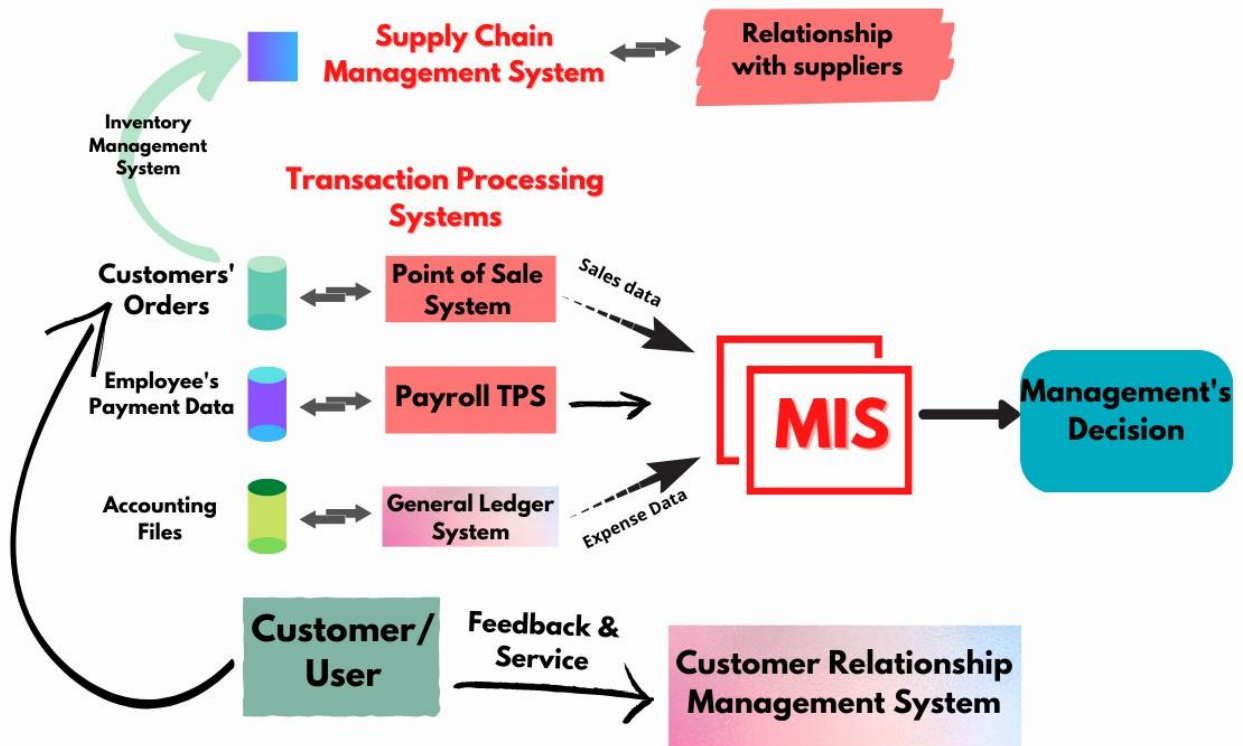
Supply Chain Management System

Relationship with suppliers

Inventory Management System

Transaction Processing Systems

Customers' Orders

Point of Sale System

Sales data

Employee's Payment Data

Payroll TPS

MIS

Management's Decision

Accounting Files

General Ledger System

Expense Data

Customer/ User

Feedback & Service

Customer Relationship Management System